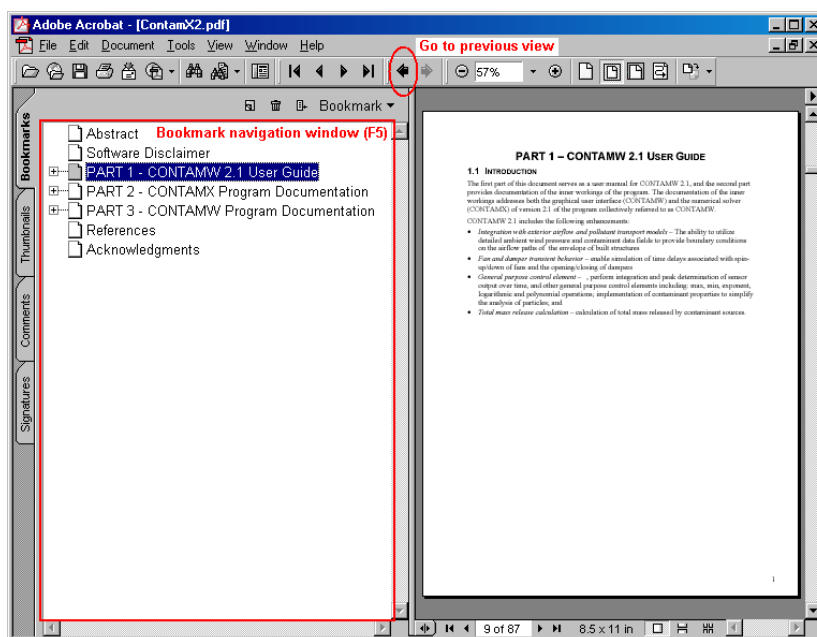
Adobe Acrobat - [ContamX2.pdf]

File Edit Document Tools View Window Help

Go to previous view

57%

Bookmark

Bookmarks

Thumbnails

Comments

Signatures

Abstract

Bookmark navigation window (F5)

Software Disclaimer

PART 1 - CONTAMW 2.1 User Guide

PART 2 - CONTAMX Program Documentation

PART 3 - CONTAMW Program Documentation

References

Acknowledgments

PART 1 – CONTAMW 2.1 USER GUIDE

1.1 INTRODUCTION

The first part of this document serves as a user manual for CONTAMW 2.1, and the second part provides documentation of the inner workings of the program. The documentation of the inner workings addresses both the graphical user interface (CONTAMW) and the numerical solver (CONTAMX) of version 2.1 of the program collectively referred to as CONTAMW.

CONTAMW 2.1 includes the following enhancements:

• *Integration with exterior airflow and pollutant transport models* – The ability to utilize detailed ambient wind pressure and contaminant data fields to provide boundary conditions on the airflow paths of the envelope of built structures

• *Fan and damper transient behavior* – enable simulation of time delays associated with spin-up/down of fans and the opening/closing of dampers

• *General purpose control element* – , perform integration and peak determination of sensor output over time, and other general purpose control elements including; max, min, exponent, logarithmic and polynomial operations; implementation of contaminant properties to simplify the analysis of particles; and

• *Total mass release calculation* – calculation of total mass released by contaminant sources.

1

9 of 87

8.5 x 11 in